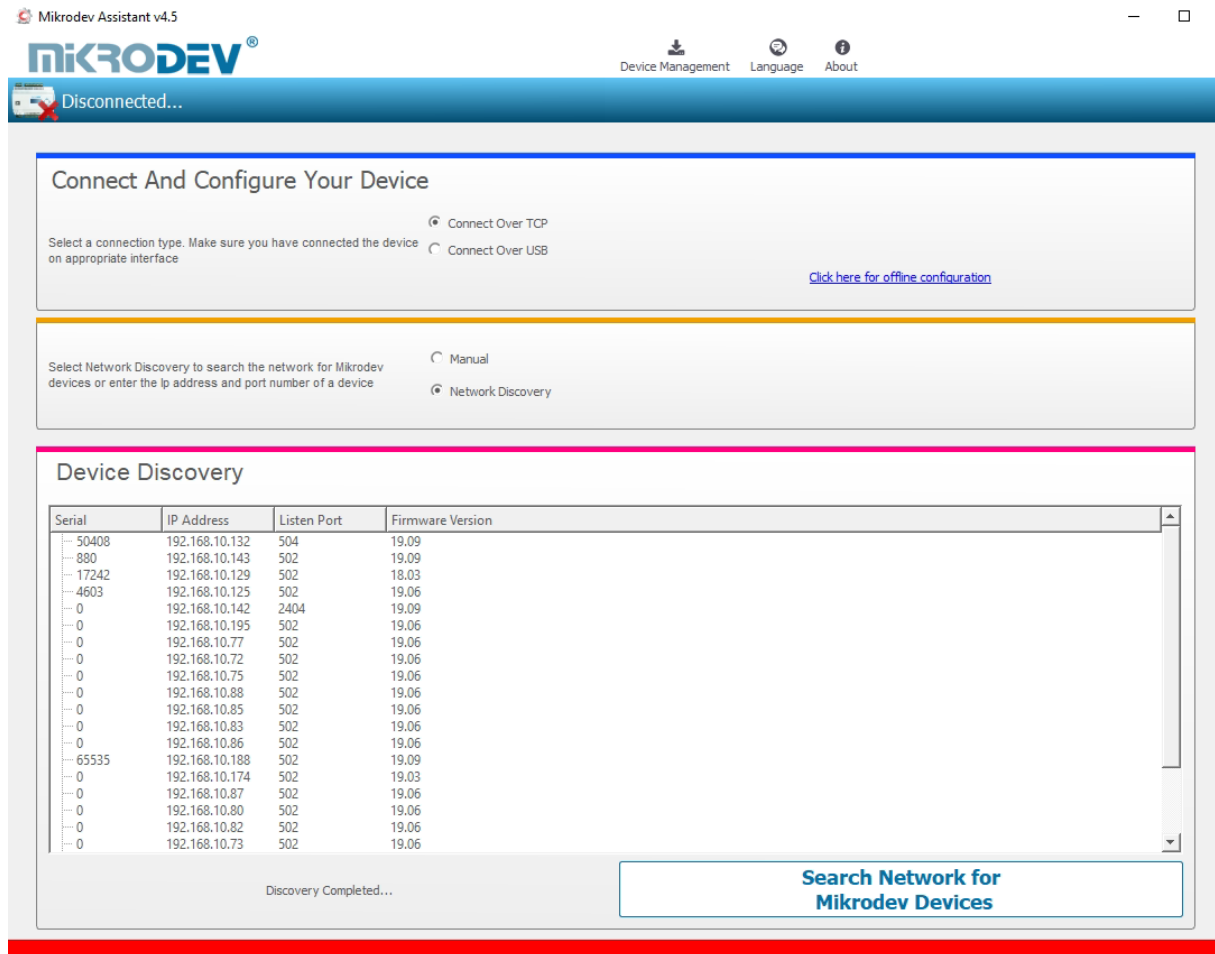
Mikrodev Assistant v4.5

MIKRODEV®

Device Management Language About

Disconnected...

Connect And Configure Your Device

Select a connection type. Make sure you have connected the device on appropriate interface

Connect Over TCP

Connect Over USB

Click here for offline configuration

Select Network Discovery to search the network for Mikrodev devices or enter the Ip address and port number of a device

Manual

Network Discovery

Device Discovery

| Serial | IP Address | Listen Port | Firmware Version |
|---|---|---|---|
| 50408 | 192.168.10.132 | 504 | 19.09 |
| 880 | 192.168.10.143 | 502 | 19.09 |
| 17242 | 192.168.10.129 | 502 | 18.03 |
| 4603 | 192.168.10.125 | 502 | 19.06 |
| 0 | 192.168.10.142 | 2404 | 19.09 |
| 0 | 192.168.10.195 | 502 | 19.06 |
| 0 | 192.168.10.77 | 502 | 19.06 |
| 0 | 192.168.10.72 | 502 | 19.06 |
| 0 | 192.168.10.75 | 502 | 19.06 |
| 0 | 192.168.10.88 | 502 | 19.06 |
| 0 | 192.168.10.85 | 502 | 19.06 |
| 0 | 192.168.10.83 | 502 | 19.06 |
| 0 | 192.168.10.86 | 502 | 19.06 |
| 65535 | 192.168.10.188 | 502 | 19.09 |
| 0 | 192.168.10.174 | 502 | 19.03 |
| 0 | 192.168.10.87 | 502 | 19.06 |
| 0 | 192.168.10.80 | 502 | 19.06 |
| 0 | 192.168.10.82 | 502 | 19.06 |
| 0 | 192.168.10.73 | 502 | 19.06 |

Discovery Completed...

Search Network for Mikrodev Devices